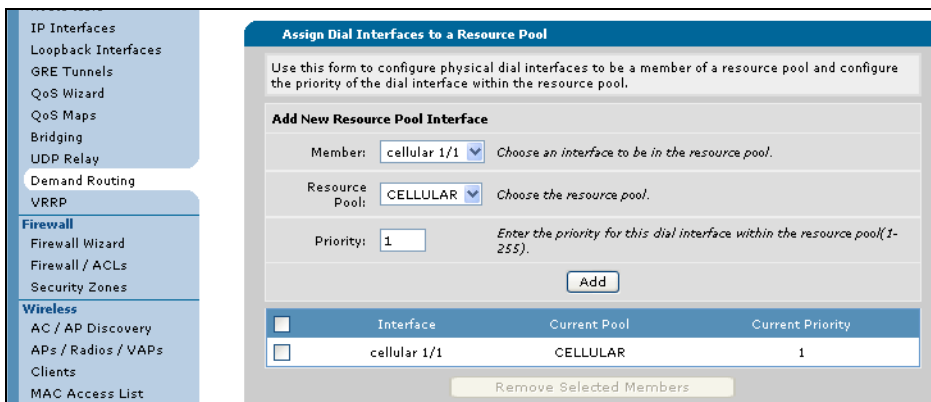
IP Interfaces
Loopback Interfaces
GRE Tunnels
QoS Wizard
QoS Maps
Bridging
UDP Relay
Demand Routing
VRRP
Firewall
Firewall Wizard
Firewall / ACLs
Security Zones
Wireless
AC / AP Discovery
APs / Radios / VAPs
Clients
MAC Access List

Assign Dial Interfaces to a Resource Pool

Use this form to configure physical dial interfaces to be a member of a resource pool and configure the priority of the dial interface within the resource pool.

Add New Resource Pool Interface

Member: cellular 1/1 Choose an interface to be in the resource pool.

Resource Pool: CELLULAR Choose the resource pool.

Priority: 1 Enter the priority for this dial interface within the resource pool(1-255).

Add

| | Interface | Current Pool | Current Priority |
|---|---|---|---|
| | cellular 1/1 | CELLULAR | 1 |

Remove Selected Members